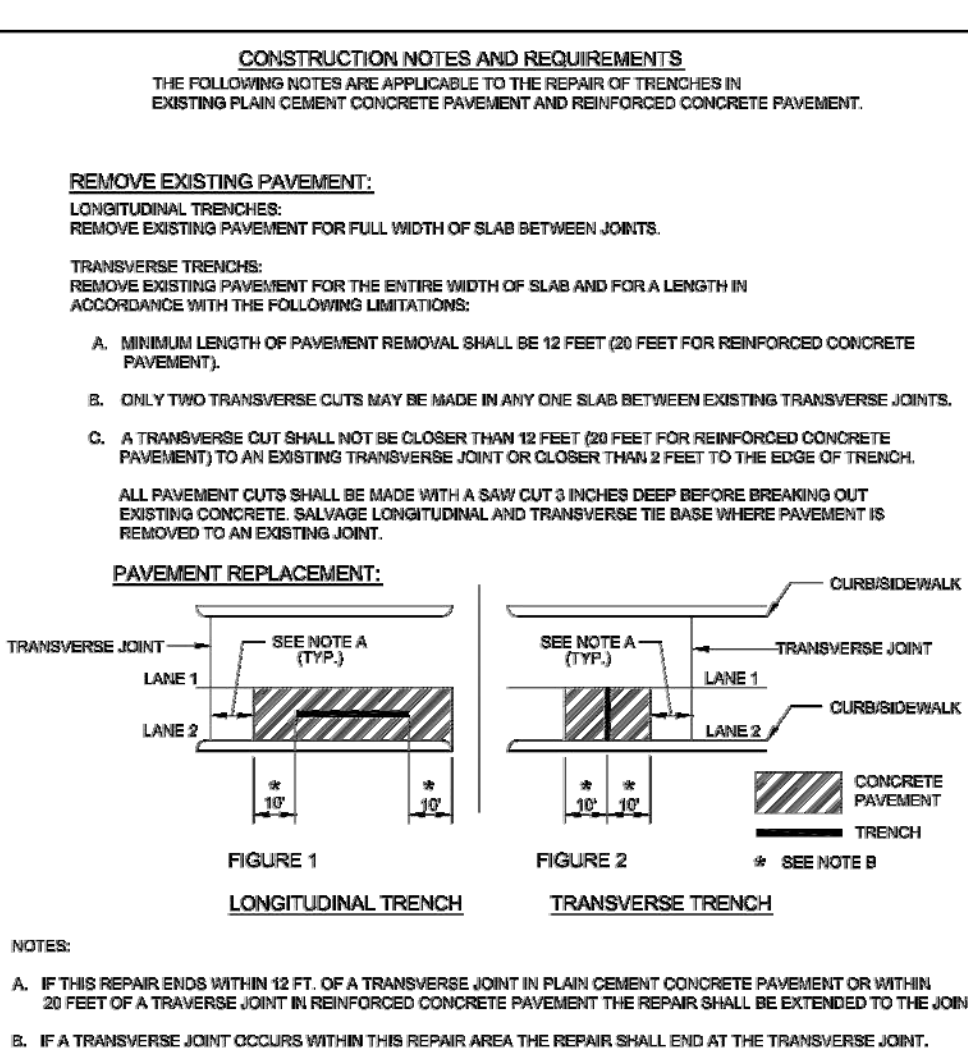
CONSTRUCTION NOTES AND REQUIREMENTS
THE FOLLOWING NOTES ARE APPLICABLE TO THE REPAIR OF TRENCHES IN EXISTING PLAIN CEMENT CONCRETE PAVEMENT AND REINFORCED CONCRETE PAVEMENT.

REMOVE EXISTING PAVEMENT:

LONGITUDINAL TRENCHES:
REMOVE EXISTING PAVEMENT FOR FULL WIDTH OF SLAB BETWEEN JOINTS.

TRANSVERSE TRENCHS:
REMOVE EXISTING PAVEMENT FOR THE ENTIRE WIDTH OF SLAB AND FOR A LENGTH IN ACCORDANCE WITH THE FOLLOWING LIMITATIONS:

A. MINIMUM LENGTH OF PAVEMENT REMOVAL SHALL BE 12 FEET (20 FEET FOR REINFORCED CONCRETE PAVEMENT).

B. ONLY TWO TRANSVERSE CUTS MAY BE MADE IN ANY ONE SLAB BETWEEN EXISTING TRANSVERSE JOINTS.

C. A TRANSVERSE CUT SHALL NOT BE CLOSER THAN 12 FEET (20 FEET FOR REINFORCED CONCRETE PAVEMENT) TO AN EXISTING TRANSVERSE JOINT OR CLOSER THAN 2 FEET TO THE EDGE OF TRENCH.

ALL PAVEMENT CUTS SHALL BE MADE WITH A SAW CUT 3 INCHES DEEP BEFORE BREAKING OUT EXISTING CONCRETE. SALVAGE LONGITUDINAL AND TRANSVERSE TIE BASE WHERE PAVEMENT IS REMOVED TO AN EXISTING JOINT.

PAVEMENT REPLACEMENT:

CURB/SIDEWALK
TRANSVERSE JOINT
SEE NOTE A (TYP.)
LANE 1
LANE 2
* 10'
* 10'
SEE NOTE A (TYP.)
TRANSVERSE JOINT
LANE 1
CURB/SIDEWALK
LANE 2
* 10'
* 10'
CONCRETE PAVEMENT
TRENCH
* SEE NOTE B

FIGURE 1
LONGITUDINAL TRENCH

FIGURE 2
TRANSVERSE TRENCH

NOTES:

A. IF THIS REPAIR ENDS WITHIN 12 FT. OF A TRANSVERSE JOINT IN PLAIN CEMENT CONCRETE PAVEMENT OR WITHIN 20 FEET OF A TRAVERSE JOINT IN REINFORCED CONCRETE PAVEMENT THE REPAIR SHALL BE EXTENDED TO THE JOIN

B. IF A TRANSVERSE JOINT OCCURS WITHIN THIS REPAIR AREA THE REPAIR SHALL END AT THE TRANSVERSE JOINT.